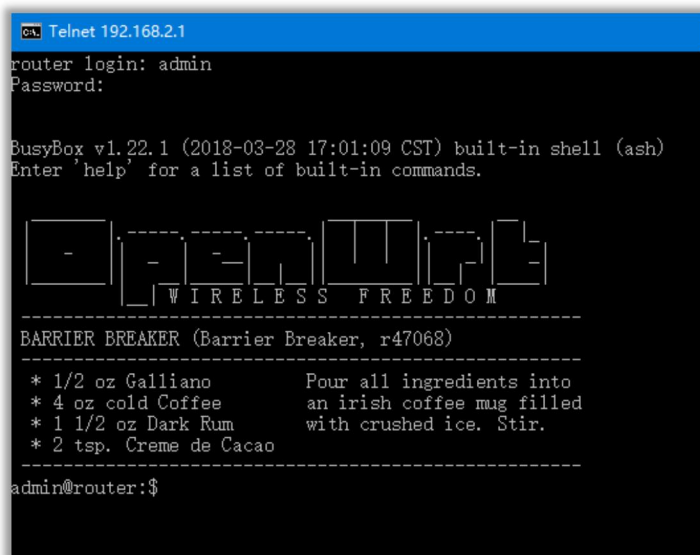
Telnet 192.168.2.1

router login: admin
Password:

BusyBox v1.22.1 (2018-03-28 17:01:09 CST) built-in shell (ash)
Enter 'help' for a list of built-in commands.

W I R E L E S S   F R E E D O M

-----------------------------------------------------
BARRIER BREAKER (Barrier Breaker, r47068)
-----------------------------------------------------
* 1/2 oz Galliano         Pour all ingredients into
* 4 oz cold Coffee        an irish coffee mug filled
* 1 1/2 oz Dark Rum       with crushed ice. Stir.
* 2 tsp. Creme de Cacao
-----------------------------------------------------
admin@router:$